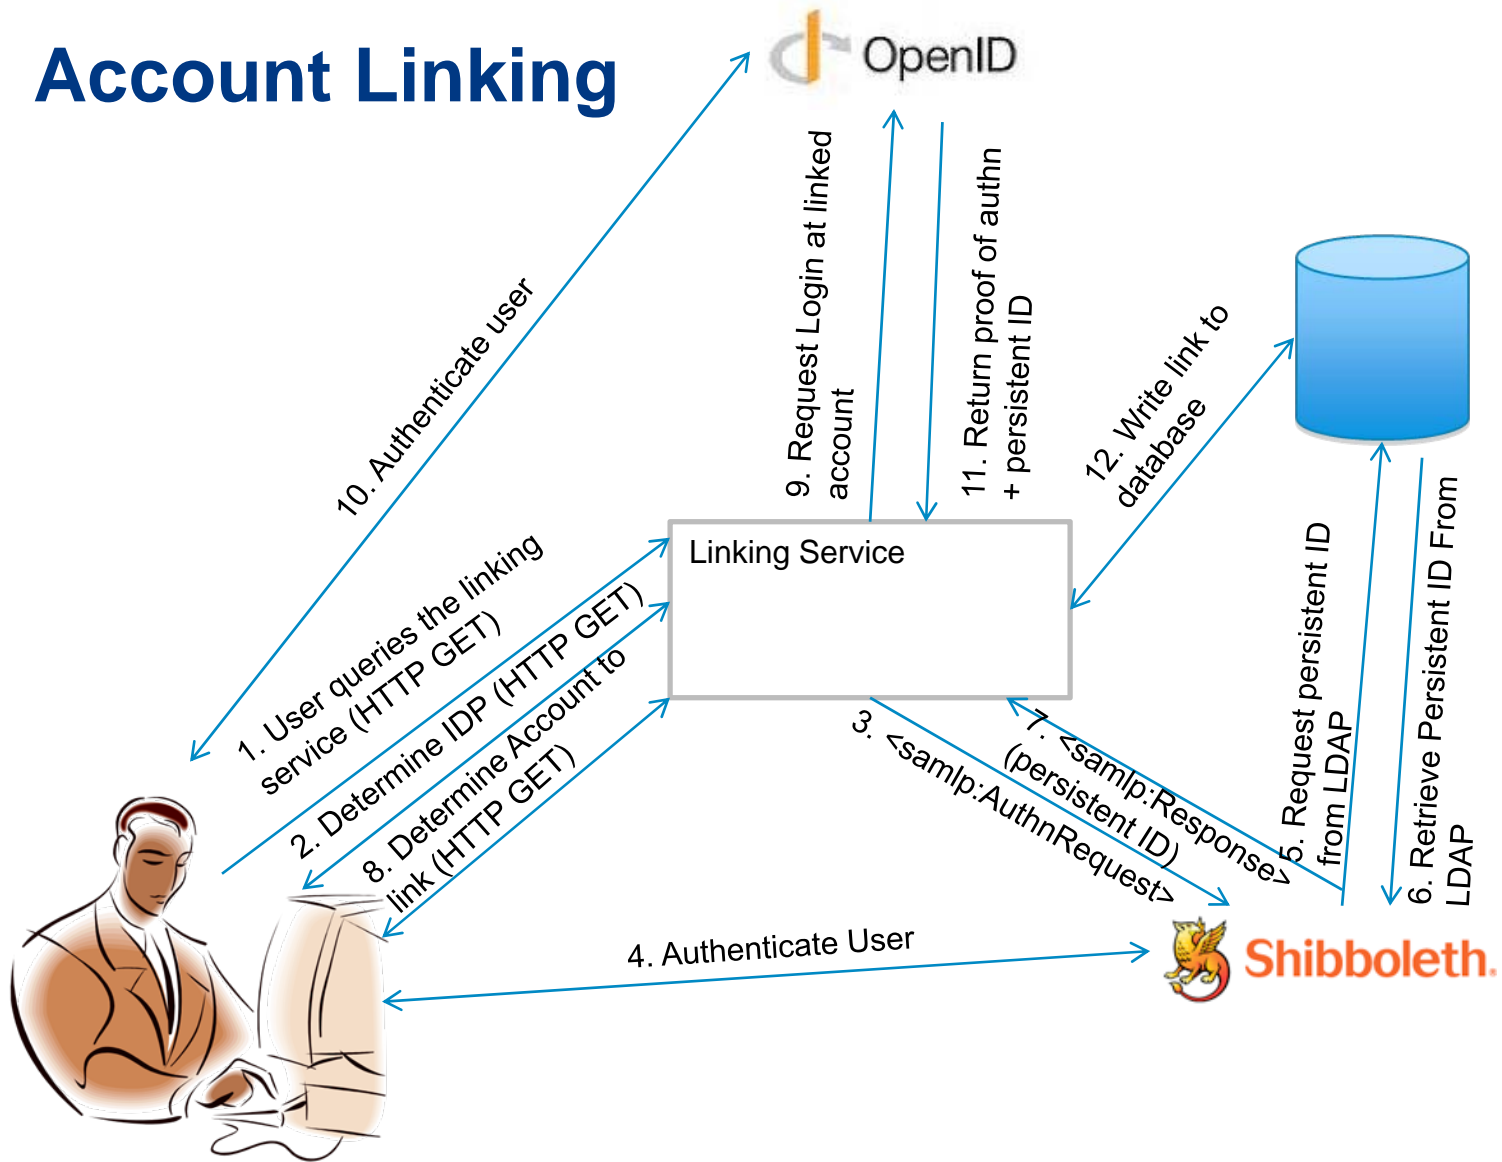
Account Linking

OpenID

10. Authenticate user

9. Request Login at linked account

11. Return proof of authn + persistent ID

12. Write link to database

Linking Service

1. User queries the linking service (HTTP GET)

2. Determine IDP (HTTP GET)

8. Determine Account to link (HTTP GET)

3. <samlp:AuthnRequest>

7. <samlp:Response> (persistent ID)

5. Request persistent ID from LDAP

6. Retrieve Persistent ID From LDAP

4. Authenticate User

Shibboleth.